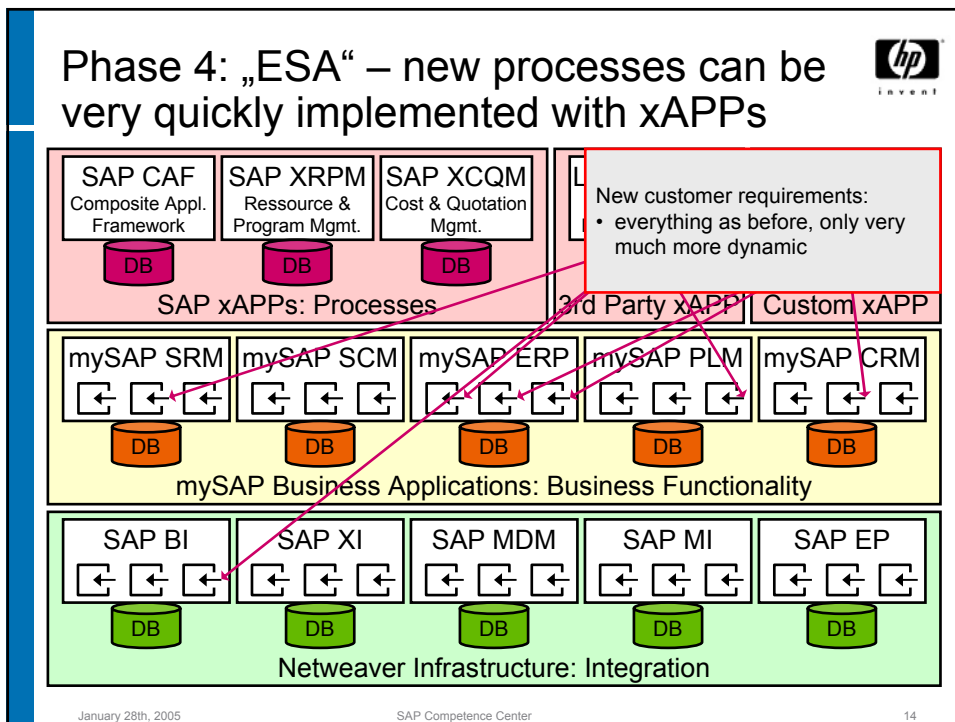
Phase 4: „ESA“ – new processes can be very quickly implemented with xAPPs

hp invent

SAP CAF
Composite Appl. Framework
DB

SAP XRPM
Ressource & Program Mgmt.
DB

SAP XCQM
Cost & Quotation Mgmt.
DB

SAP xAPPs: Processes

3rd Party xAPP

Custom xAPP

New customer requirements:
• everything as before, only very much more dynamic

mySAP SRM
DB

mySAP SCM
DB

mySAP ERP
DB

mySAP PLM
DB

mySAP CRM
DB

mySAP Business Applications: Business Functionality

SAP BI
DB

SAP XI
DB

SAP MDM
DB

SAP MI
DB

SAP EP
DB

Netweaver Infrastructure: Integration

January 28th, 2005

SAP Competence Center

14